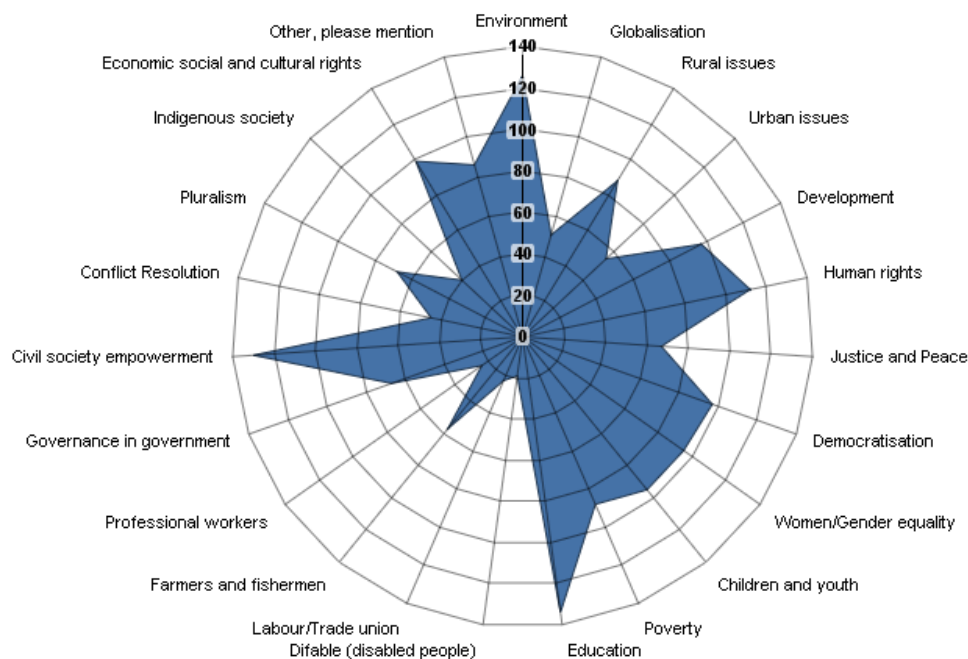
Environment
Globalisation
Rural issues
Urban issues
Development
Human rights
Justice and Peace
Democratisation
Women/Gender equality
Children and youth
Poverty
Education
Difable (disabled people)
Labour/Trade union
Farmers and fishermen
Professional workers
Governance in government
Civil society empowerment
Conflict Resolution
Pluralism
Indigenous society
Economic social and cultural rights
Other, please mention

140
120
100
80
60
40
20
0